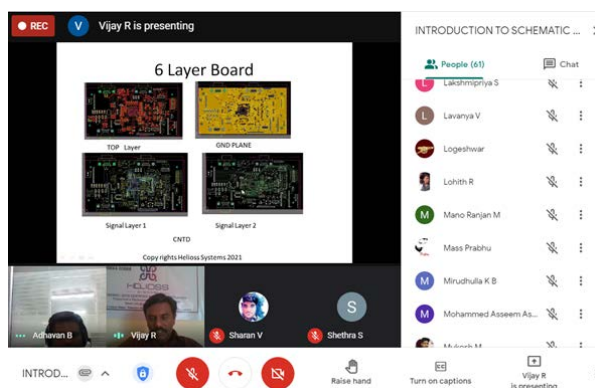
REC
V Vijay R is presenting

6 Layer Board
TOP Layer
GND PLANE
Signal Layer 1
Signal Layer 2
CNTD
Copy rights Helioss Systems 2021

INTRODUCTION TO SCHEMATIC ...
People (61)
Chat
Lakshmipriya S
L Lavanya V
Logeshwar
Lohith R
M Mano Ranjan M
Mass Prabhu
M Mirudhulla K B
M Mohammed Asseem As...
Mukesh M

HELIOSS
Adhavan B
Vijay R
Sharan V
S Shethra S

INTROD...
Raise hand
CC
Turn on captions
Vijay R
is presenting